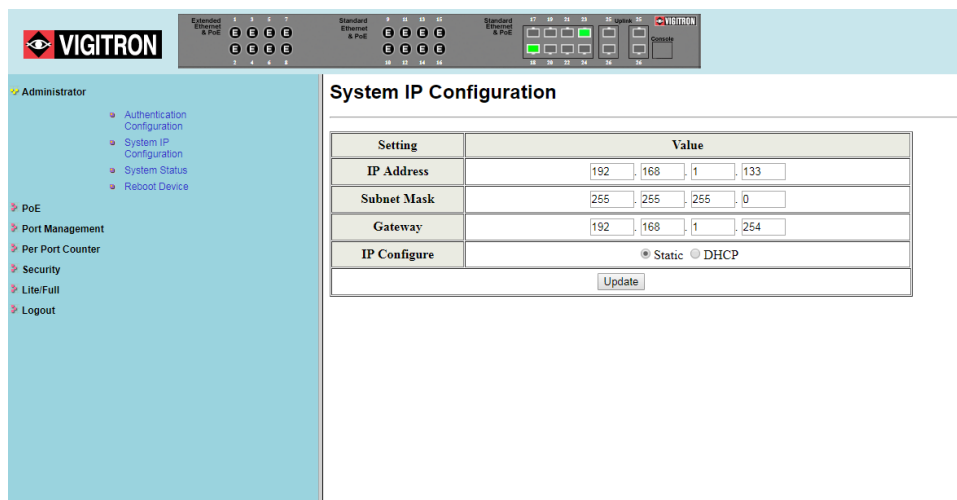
VIGITRON

Extended Ethernet & PoE 1 3 5 7 2 4 6 8 E E E E E E E E

Standard Ethernet & PoE 9 11 13 15 10 12 14 16 E E E E E E E E

Standard Ethernet & PoE 17 19 21 23 18 20 22 24

25 Uplink 25 26 26 Console

VIGITRON

Administrator

Authentication Configuration

System IP Configuration

System Status

Reboot Device

PoE

Port Management

Per Port Counter

Security

Lite/Full

Logout

System IP Configuration

| Setting | Value |
|---|---|
| IP Address | 192 . 168 . 1 . 133 |
| Subnet Mask | 255 . 255 . 255 . 0 |
| Gateway | 192 . 168 . 1 . 254 |
| IP Configure | Static DHCP |
| Update | |